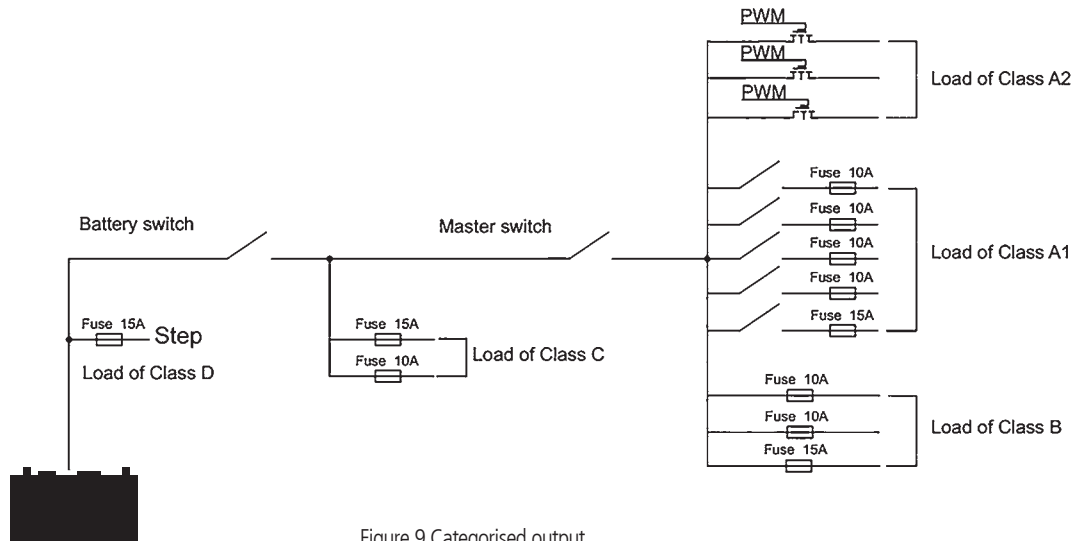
PWM
PWM
PWM
Load of Class A2

Battery switch
Master switch

Fuse 10A
Fuse 10A
Fuse 10A
Fuse 10A
Fuse 15A
Load of Class A1

Fuse 15A
Step
Load of Class D

Fuse 15A
Fuse 10A
Load of Class C

Fuse 10A
Fuse 10A
Fuse 15A
Load of Class B

Figure 9 Categorised output